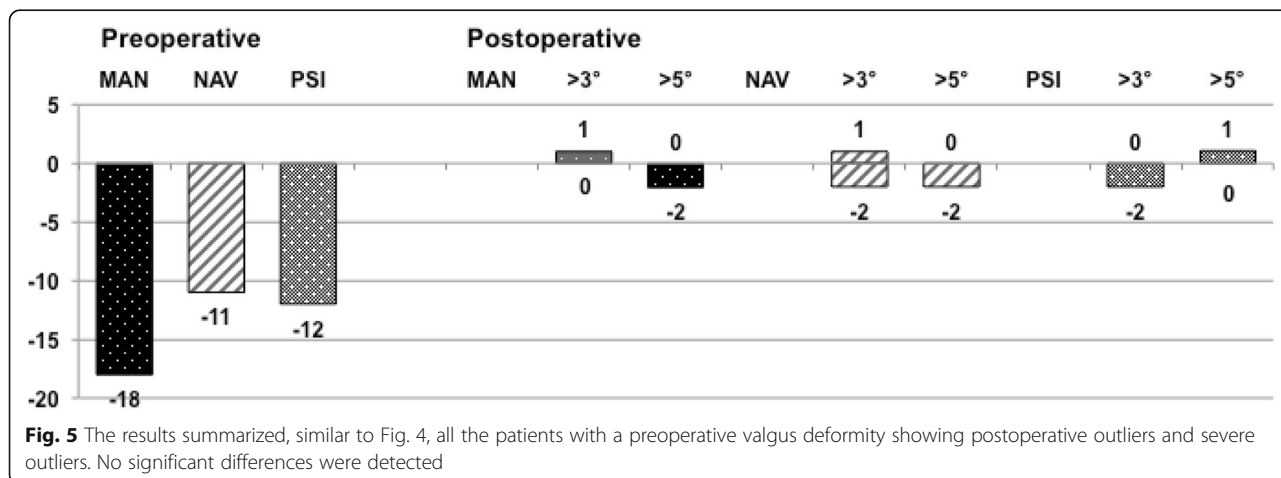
Preoperative

MAN NAV PSI

Postoperative

MAN >3° >5° NAV >3° >5° PSI >3° >5°

5
0
-5
-10
-15
-20

-18 -11 -12

1 0 0 -2 1 -2 0 -2 0 -2 1 0

**Fig. 5** The results summarized, similar to Fig. 4, all the patients with a preoperative valgus deformity showing postoperative outliers and severe outliers. No significant differences were detected